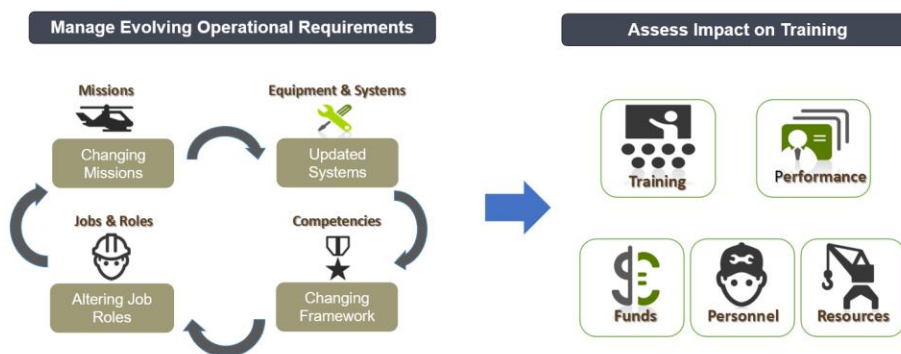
Manage Evolving Operational Requirements

Missions

Changing Missions

Equipment & Systems

Updated Systems

Jobs & Roles

Altering Job Roles

Competencies

Changing Framework

Assess Impact on Training

Training

Performance

Funds

Personnel

Resources